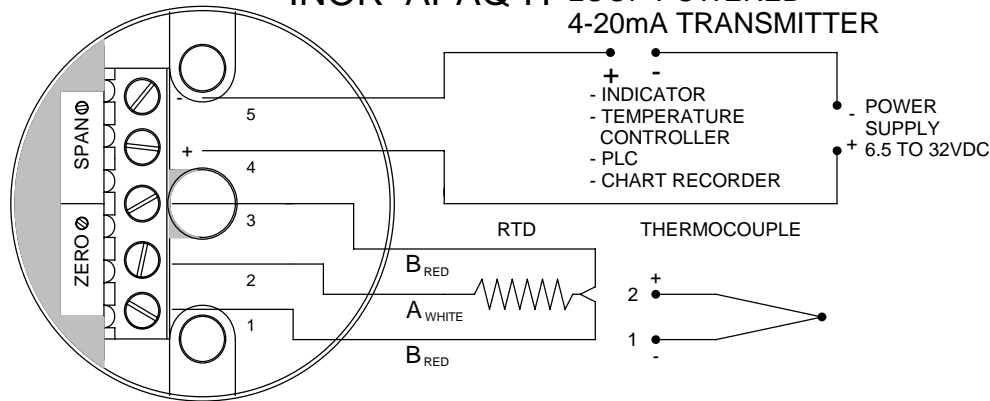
INOR APAQ-H LOOP POWERED
4-20mA TRANSMITTER

SPAN
ZERO

-
5
+
4
3
2
1

+ -
- INDICATOR
- TEMPERATURE CONTROLLER
- PLC
- CHART RECORDER

- POWER SUPPLY
+ 6.5 TO 32VDC

RTD
$B_{RED}$
$A_{WHITE}$
$B_{RED}$

THERMOCOUPLE
+
2
1
-